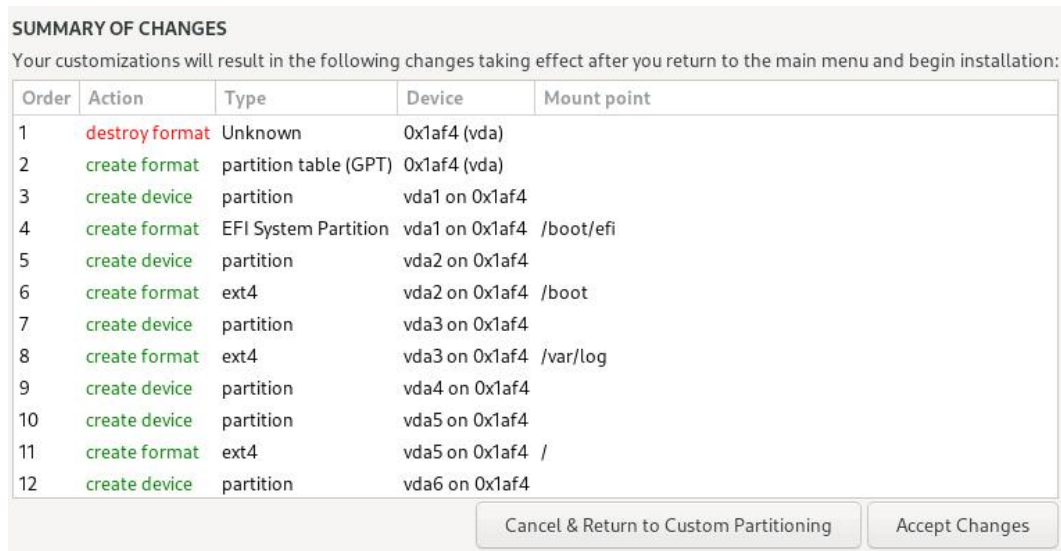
SUMMARY OF CHANGES

Your customizations will result in the following changes taking effect after you return to the main menu and begin installation:

| Order | Action | Type | Device | Mount point |
|---|---|---|---|---|
| 1 | destroy format | Unknown | 0x1af4 (vda) | |
| 2 | create format | partition table (GPT) | 0x1af4 (vda) | |
| 3 | create device | partition | vda1 on 0x1af4 | |
| 4 | create format | EFI System Partition | vda1 on 0x1af4 | /boot/efi |
| 5 | create device | partition | vda2 on 0x1af4 | |
| 6 | create format | ext4 | vda2 on 0x1af4 | /boot |
| 7 | create device | partition | vda3 on 0x1af4 | |
| 8 | create format | ext4 | vda3 on 0x1af4 | /var/log |
| 9 | create device | partition | vda4 on 0x1af4 | |
| 10 | create device | partition | vda5 on 0x1af4 | |
| 11 | create format | ext4 | vda5 on 0x1af4 | / |
| 12 | create device | partition | vda6 on 0x1af4 | |

Cancel & Return to Custom Partitioning

Accept Changes